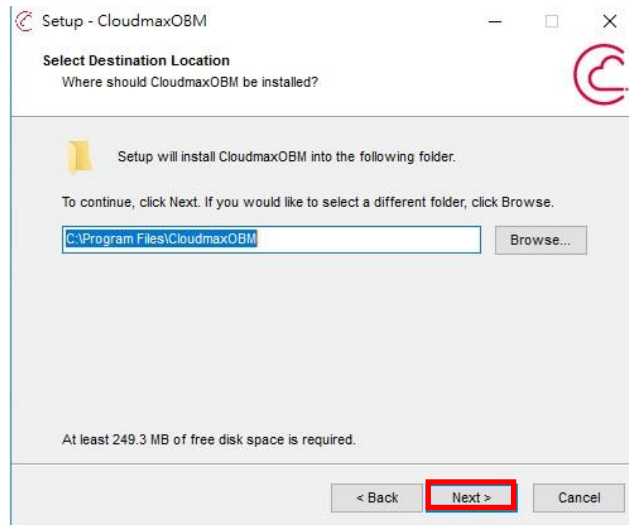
Setup - CloudmaxOBM

Select Destination Location
Where should CloudmaxOBM be installed?

Setup will install CloudmaxOBM into the following folder.

To continue, click Next. If you would like to select a different folder, click Browse.

C:\Program Files\CloudmaxOBM

Browse...

At least 249.3 MB of free disk space is required.

< Back

Next >

Cancel